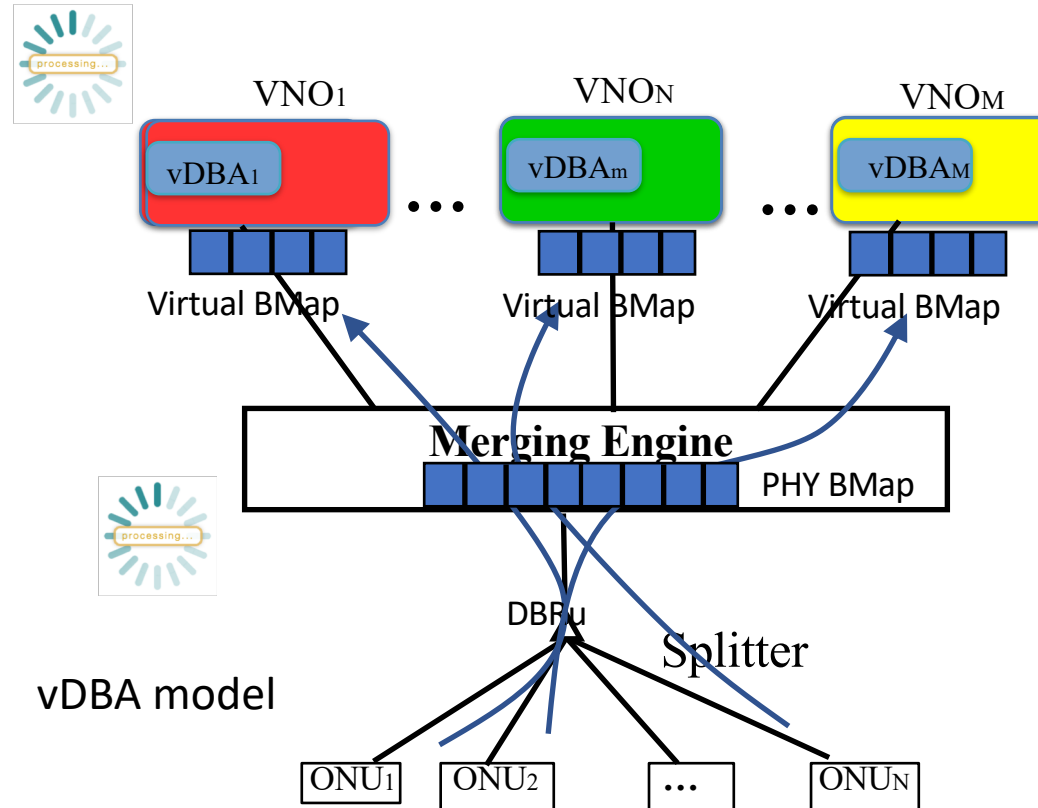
processing...

$VNO_1$

$VNO_N$

$VNO_M$

$vDBA_1$

$vDBA_m$

$vDBA_M$

Virtual BMap

Virtual BMap

Virtual BMap

Merging Engine

PHY BMap

processing...

DBRu

Splitter

vDBA model

$ONU_1$

$ONU_2$

...

$ONU_N$